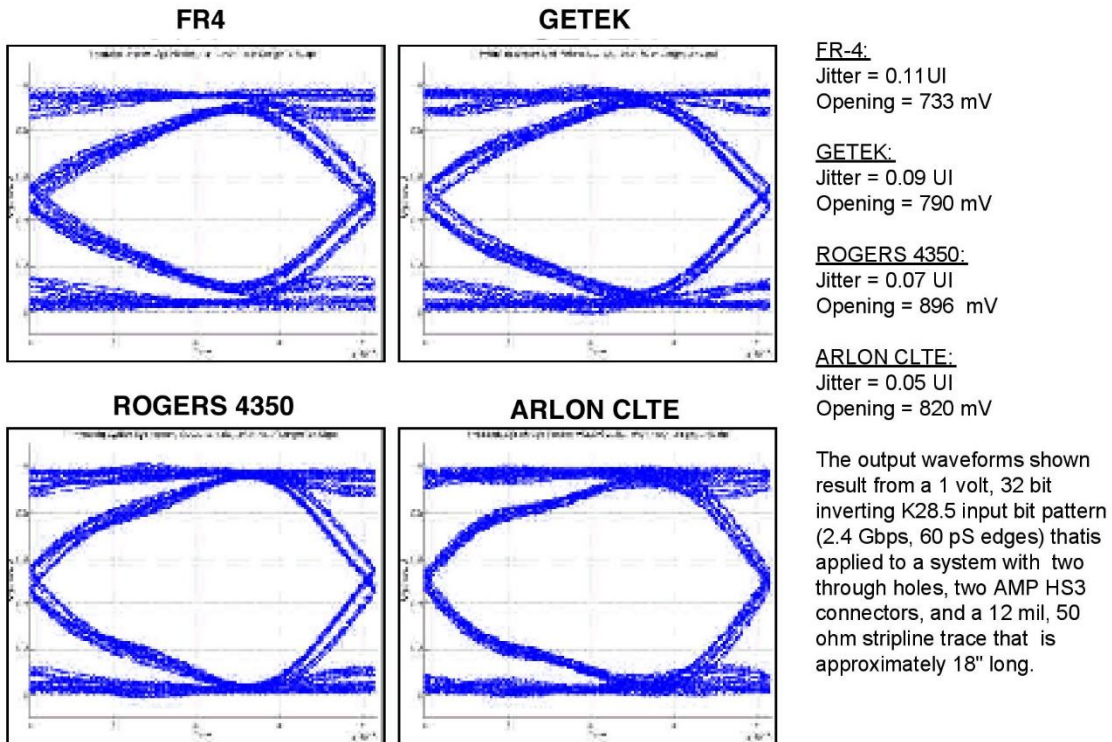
FR4

GETEK

ROGERS 4350

ARLON CLTE

FR-4:
Jitter = 0.11UI
Opening = 733 mV

GETEK:
Jitter = 0.09 UI
Opening = 790 mV

ROGERS 4350:
Jitter = 0.07 UI
Opening = 896 mV

ARLON CLTE:
Jitter = 0.05 UI
Opening = 820 mV

The output waveforms shown result from a 1 volt, 32 bit inverting K28.5 input bit pattern (2.4 Gbps, 60 pS edges) thatis applied to a system with two through holes, two AMP HS3 connectors, and a 12 mil, 50 ohm stripline trace that is approximately 18" long.